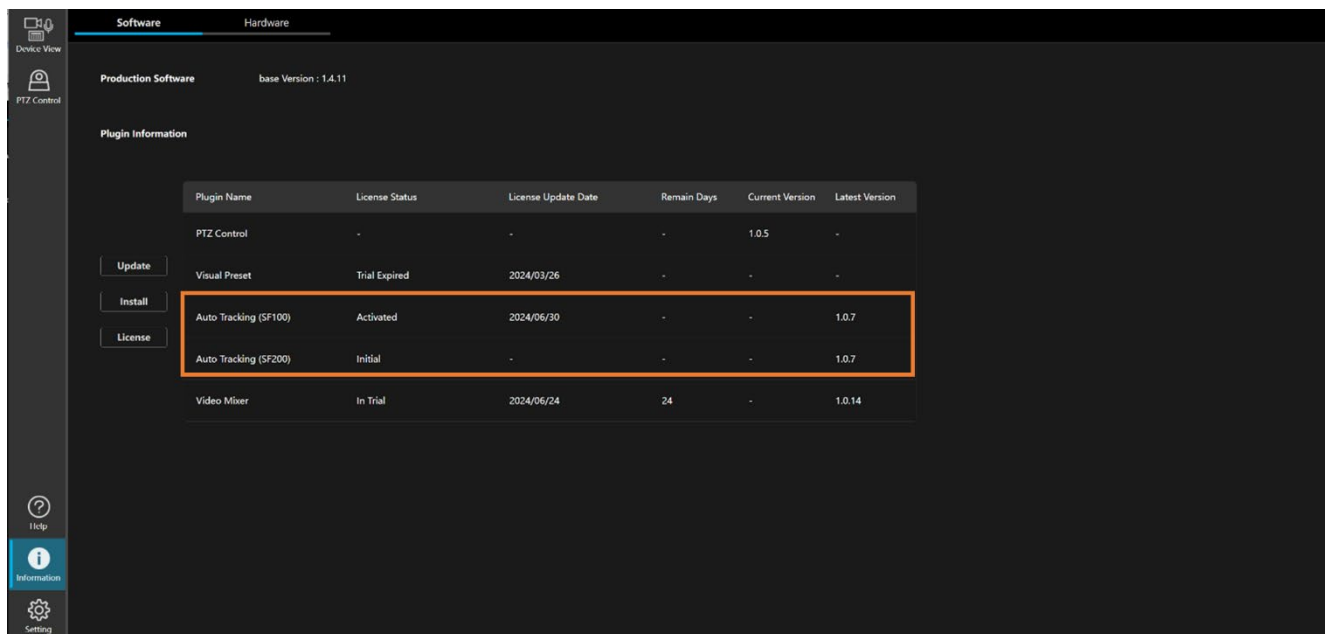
Device View

PTZ Control

Software Hardware

Production Software base Version : 1.4.11

Plugin Information

Update

Install

License

| Plugin Name | License Status | License Update Date | Remain Days | Current Version | Latest Version |
|---|---|---|---|---|---|
| PTZ Control | - | - | - | 1.0.5 | - |
| Visual Preset | Trial Expired | 2024/03/26 | - | - | - |
| Auto Tracking (SF100) | Activated | 2024/06/30 | - | - | 1.0.7 |
| Auto Tracking (SF200) | Initial | - | - | - | 1.0.7 |
| Video Mixer | In Trial | 2024/06/24 | 24 | - | 1.0.14 |

Help

Information

Setting